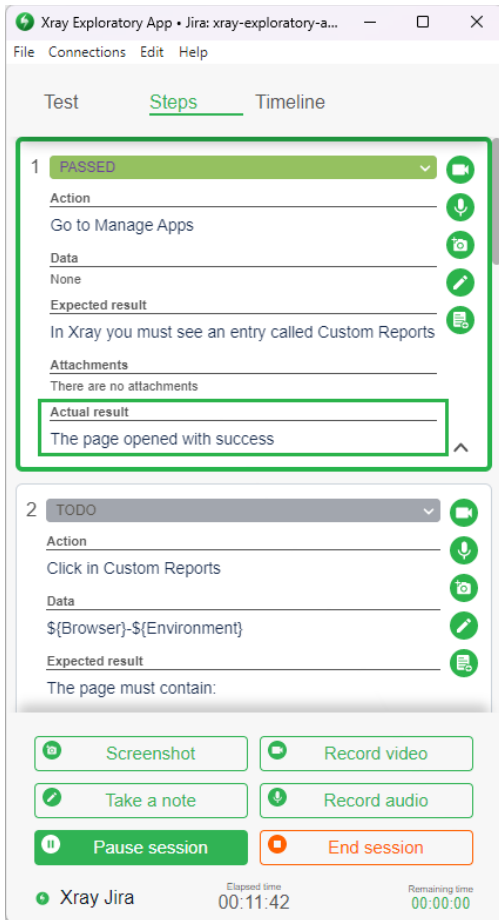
Xray Exploratory App • Jira: xray-exploratory-a...

File Connections Edit Help

Test Steps Timeline

1 PASSED

Action

Go to Manage Apps

Data

None

Expected result

In Xray you must see an entry called Custom Reports

Attachments

There are no attachments

Actual result

The page opened with success

2 TODO

Action

Click in Custom Reports

Data

${Browser}-${Environment}

Expected result

The page must contain:

Screenshot

Record video

Take a note

Record audio

Pause session

End session

Xray Jira

Elapsed time
00:11:42

Remaining time
00:00:00